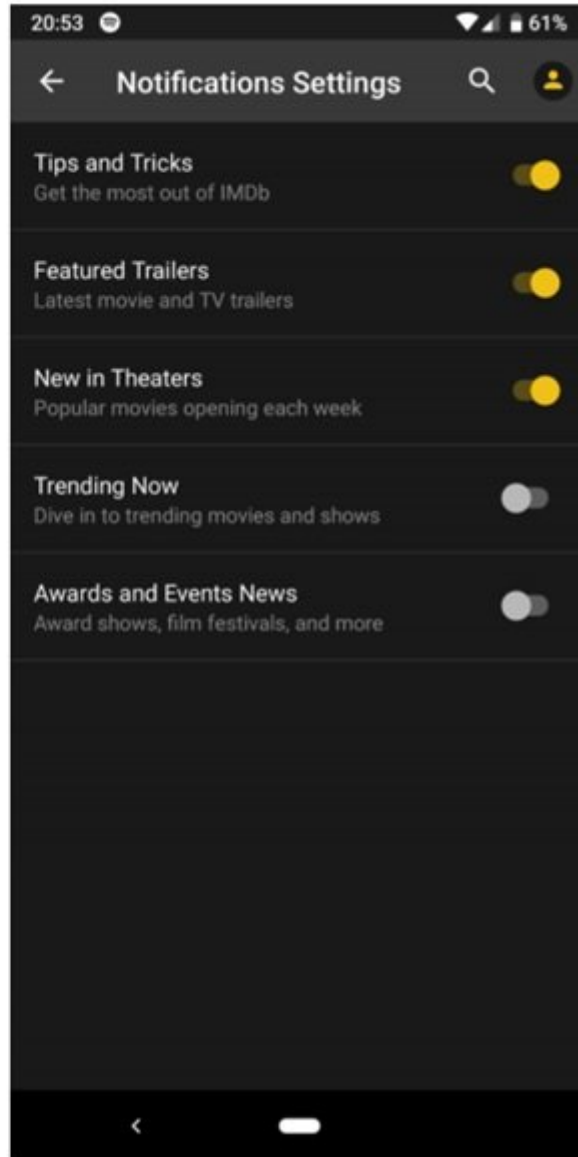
20:53 61%

← Notifications Settings

Tips and Tricks
Get the most out of IMDb

Featured Trailers
Latest movie and TV trailers

New in Theaters
Popular movies opening each week

Trending Now
Dive in to trending movies and shows

Awards and Events News
Award shows, film festivals, and more

<